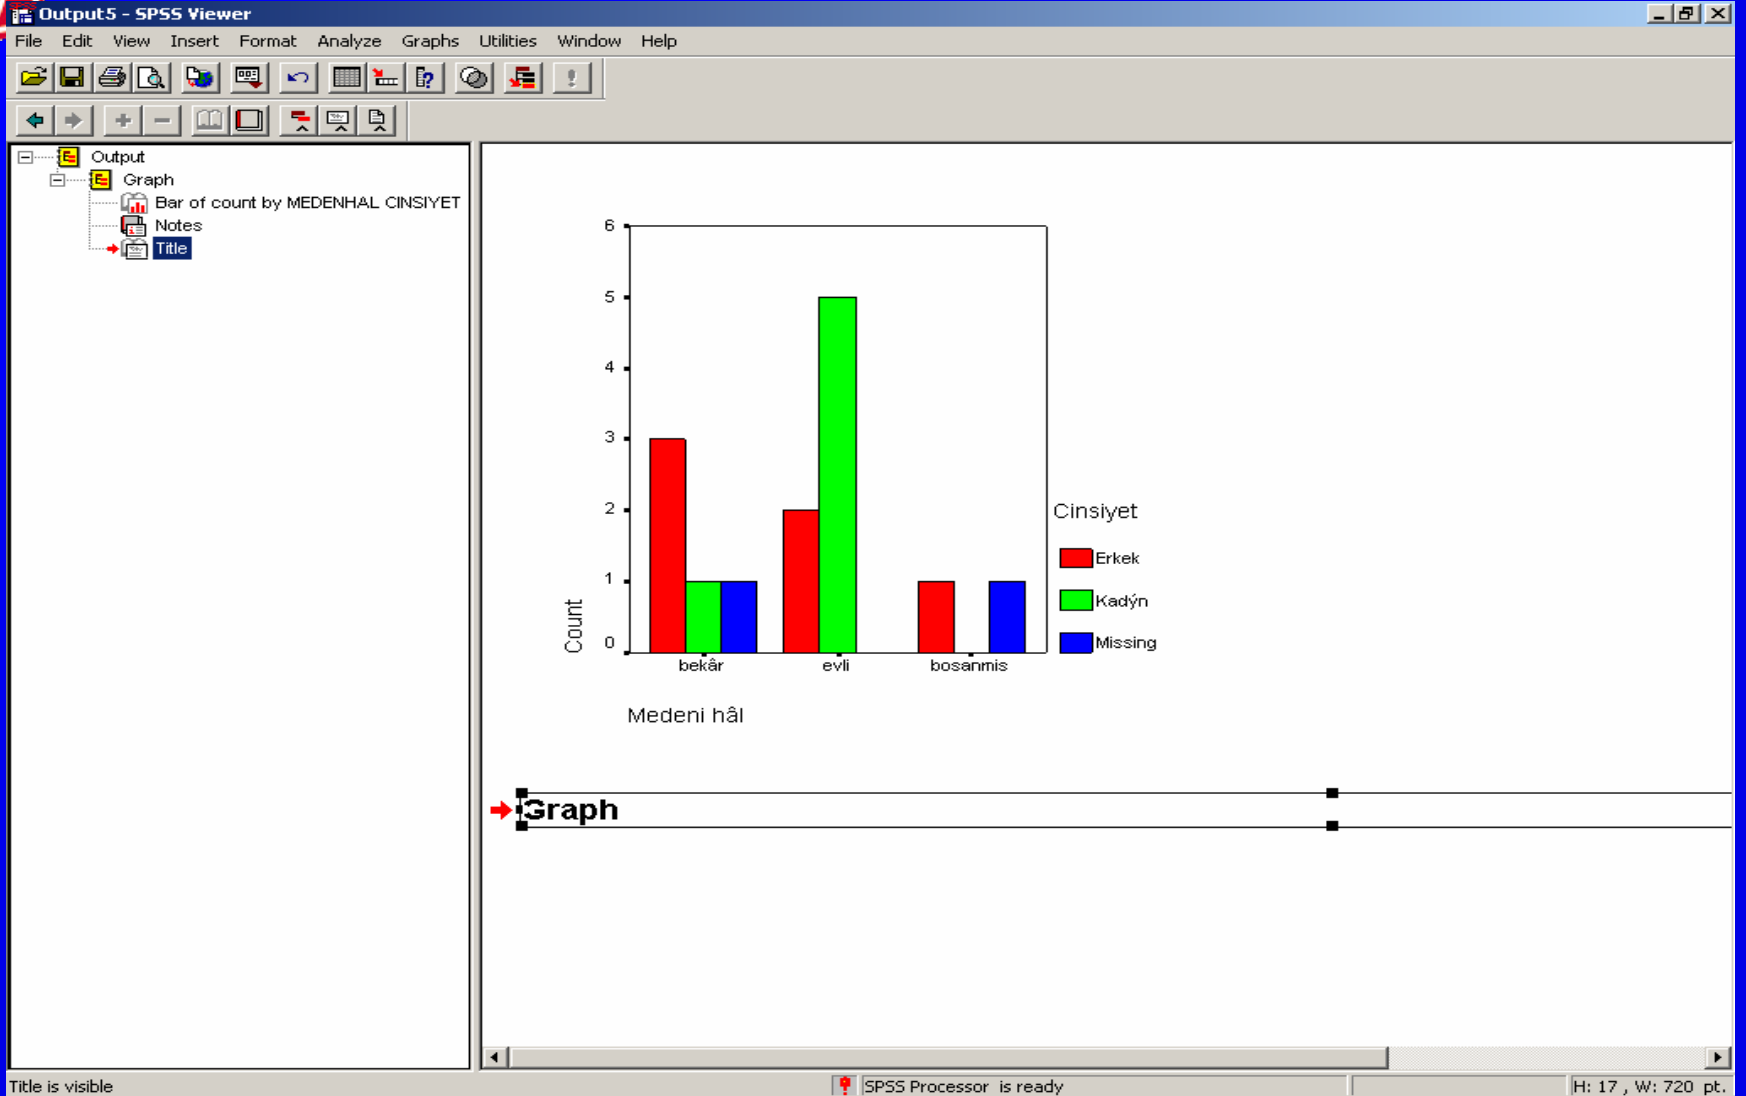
Output5 - SPSS Viewer

File Edit View Insert Format Analyze Graphs Utilities Window Help

Output
Graph
Bar of count by MEDENHAL CINSIYET
Notes
Title

6
5
4
3
2
1
0
Count
bekâr evli bosanmis
Medeni hâl

Cinsiyet
Erkek
Kadýn
Missing

Graph

Title is visible
SPSS Processor is ready
H: 17 , W: 720 pt.